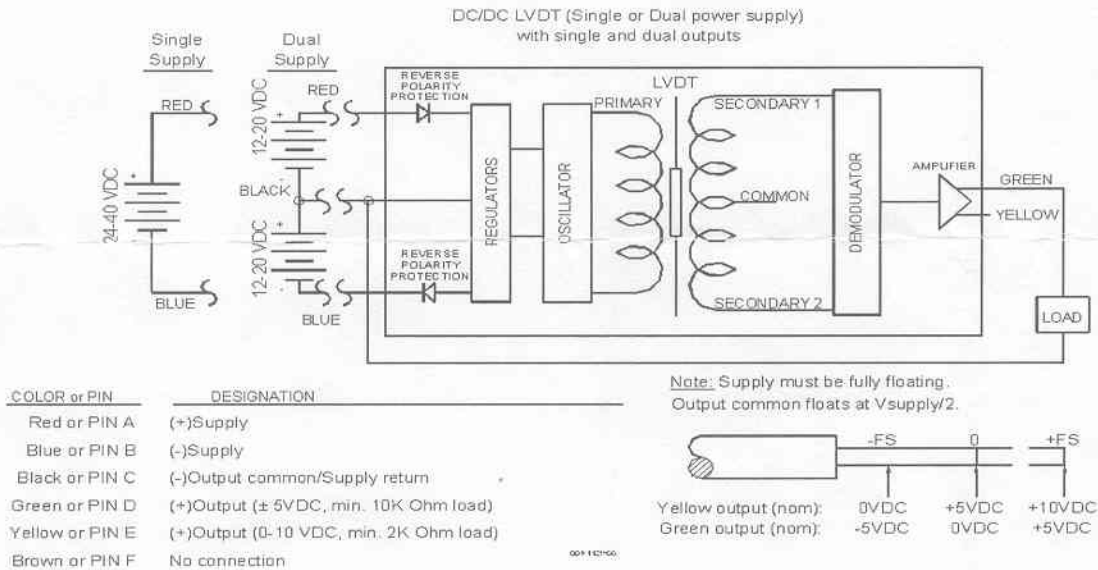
DC/DC LVDT (Single or Dual power supply) with single and dual outputs

Single Supply

Dual Supply

RED

RED

24-40 VDC

12-20 VDC

BLACK

12-20 VDC

BLUE

BLUE

REVERSE POLARITY PROTECTION

REVERSE POLARITY PROTECTION

REGULATORS

OSCILLATOR

LVDT

PRIMARY

SECONDARY 1

COMMON

SECONDARY 2

DEMODULATOR

AMPLIFIER

GREEN

YELLOW

LOAD

| COLOR or PIN | DESIGNATION |
|---|---|
| Red or PIN A | (+)Supply |
| Blue or PIN B | (-)Supply |
| Black or PIN C | (-)Output common/Supply return |
| Green or PIN D | (+)Output (± 5VDC, min. 10K Ohm load) |
| Yellow or PIN E | (+)Output (0-10 VDC, min. 2K Ohm load) |
| Brown or PIN F | No connection |

Note: Supply must be fully floating. Output common floats at Vsupply/2.

-FS 0 +FS

| | | | |
|---|---|---|---|
| Yellow output (nom): | 0VDC | +5VDC | +10VDC |
| Green output (nom): | -5VDC | 0VDC | +5VDC |

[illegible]